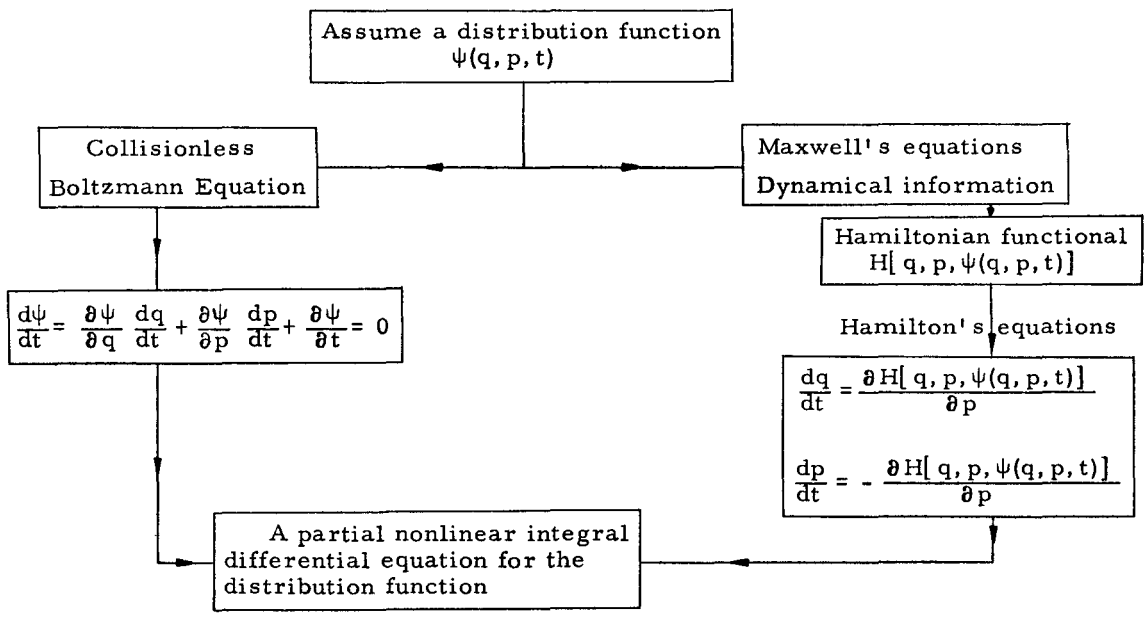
Assume a distribution function $\psi(q, p, t)$

Collisionless Boltzmann Equation

Maxwell's equations
Dynamical information

Hamiltonian functional
$H[q, p, \psi(q, p, t)]$

$\frac{d\psi}{dt} = \frac{\partial \psi}{\partial q} \frac{dq}{dt} + \frac{\partial \psi}{\partial p} \frac{dp}{dt} + \frac{\partial \psi}{\partial t} = 0$

Hamilton's equations

$\frac{dq}{dt} = \frac{\partial H[q, p, \psi(q, p, t)]}{\partial p}$

$\frac{dp}{dt} = - \frac{\partial H[q, p, \psi(q, p, t)]}{\partial p}$

A partial nonlinear integral differential equation for the distribution function